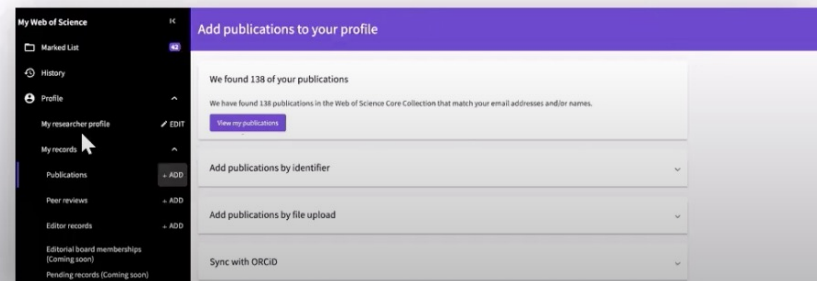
My Web of Science

Marked List 42

History

Profile

My researcher profile ✎ EDIT

My records

Publications + ADD

Peer reviews + ADD

Editor records + ADD

Editorial board memberships (Coming soon)

Pending records (Coming soon)

Add publications to your profile

We found 138 of your publications

We have found 138 publications in the Web of Science Core Collection that match your email addresses and/or names.

View my publications

Add publications by identifier

Add publications by file upload

Sync with ORCiD